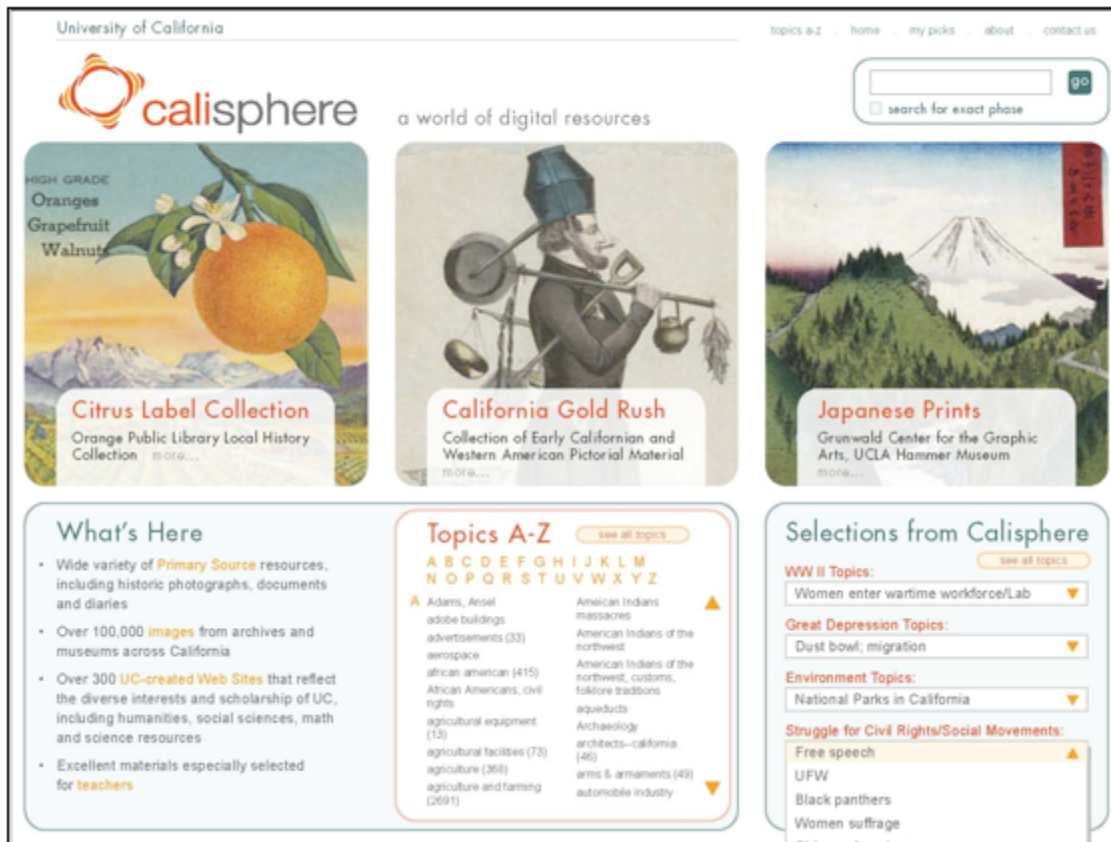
University of California

topics a-z . home . my picks . about . contact us

go

search for exact phase

calisphere

a world of digital resources

HIGH GRADE
Oranges
Grapefruit
Walnuts

Citrus Label Collection

Orange Public Library Local History Collection more...

California Gold Rush

Collection of Early Californian and Western American Pictorial Material more...

Japanese Prints

Grunwald Center for the Graphic Arts, UCLA Hammer Museum more...

What's Here

- Wide variety of Primary Source resources, including historic photographs, documents and diaries
- Over 100,000 images from archives and museums across California
- Over 300 UC-created Web Sites that reflect the diverse interests and scholarship of UC, including humanities, social sciences, math and science resources
- Excellent materials especially selected for teachers

Topics A-Z

see all topics

A B C D E F G H I J K L M
N O P Q R S T U V W X Y Z

A Adams, Ansel
adobe buildings
advertisements (33)
aerospace
african american (415)
African Americans, civil rights
agricultural equipment (13)
agricultural facilities (73)
agriculture (368)
agriculture and farming (2691)

American Indians massacres
American Indians of the northwest
American Indians of the northwest, customs, folklore traditions
aqueducts
Archaeology
architects--california. (46)
arms & armaments (49)
automobile industry

Selections from Calisphere

see all topics

WW II Topics:
Women enter wartime workforce/Lab

Great Depression Topics:
Dust bowl; migration

Environment Topics:
National Parks in California

Struggle for Civil Rights/Social Movements:
Free speech
UFW
Black panthers
Women suffrage